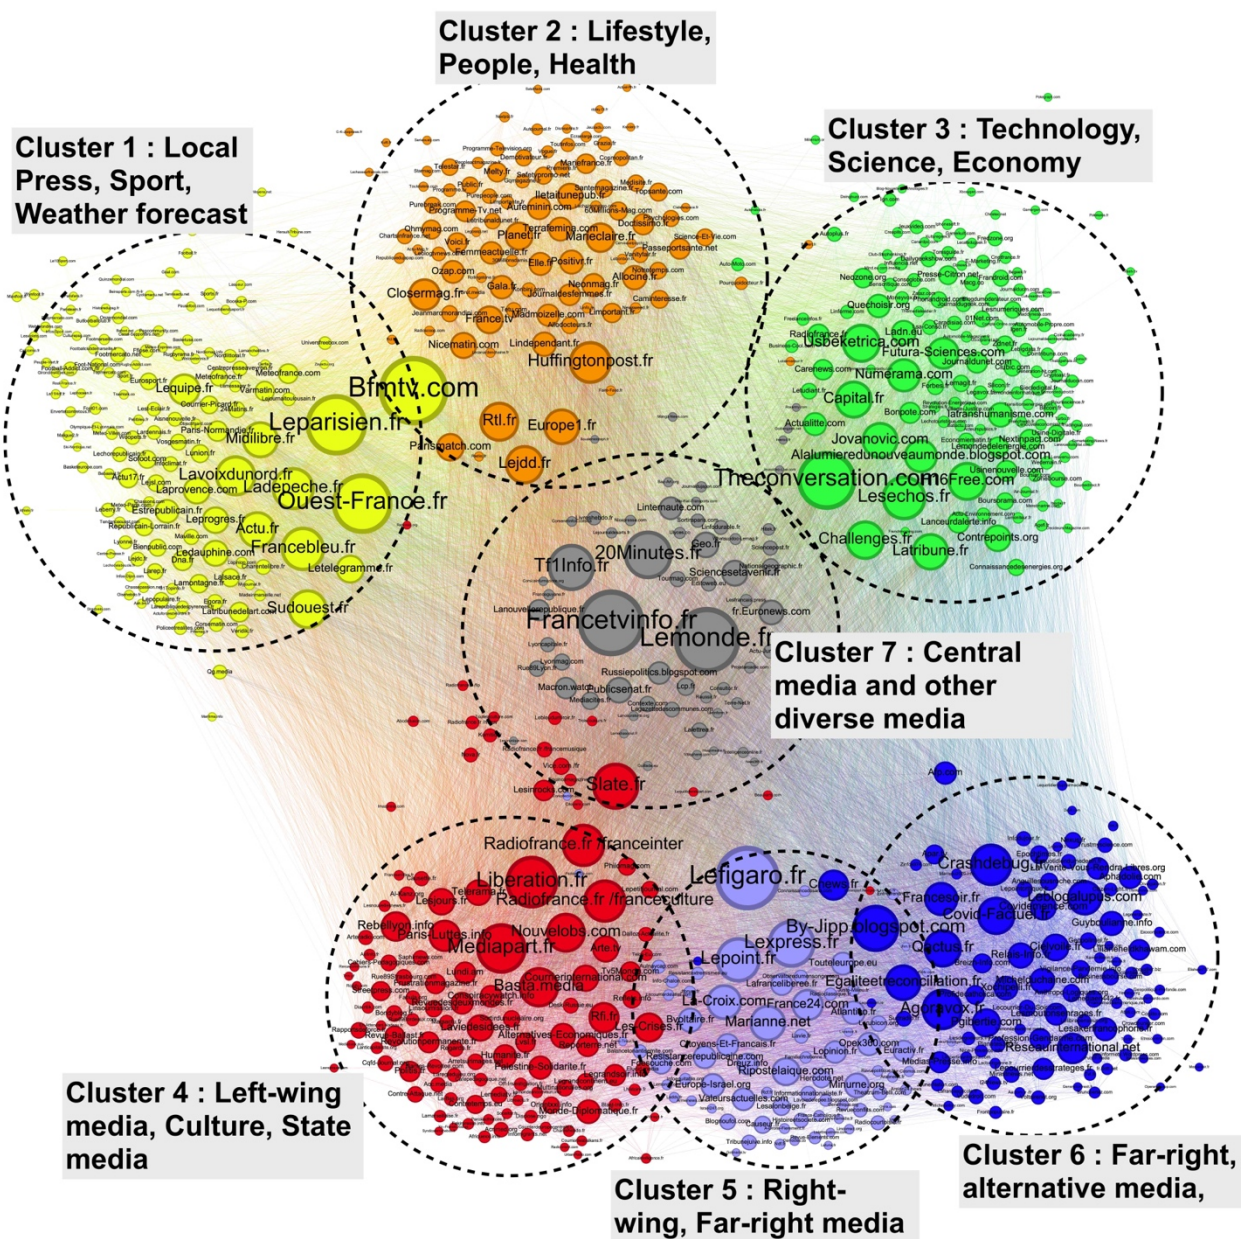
Cluster 2 : Lifestyle, People, Health

Cluster 1 : Local Press, Sport, Weather forecast

Cluster 3 : Technology, Science, Economy

Cluster 7 : Central media and other diverse media

Cluster 4 : Left-wing media, Culture, State media

Cluster 5 : Right-wing, Far-right media

Cluster 6 : Far-right, alternative media,

Closermag.fr
Huffingtonpost.fr
Bfmtv.com
Leparisien.fr
Rtl.fr
Europe1.fr
Lejdd.fr
Ouest-France.fr
Lavoixdunord.fr
Ladepeche.fr
Francebleu.fr
Sudouest.fr
Midilibre.fr
Actu.fr
Lequipe.fr
Usbeketrica.com
Futura-Sciences.com
Numerama.com
Capital.fr
Jovanovic.com
Alalumieredunouveaumonde.blogspot.com
Theconversation.com
Lesechos.fr
Free.com
Challenges.fr
Latribune.fr
20Minutes.fr
Tf1Info.fr
Francetvinfo.fr
Lemonde.fr
Slate.fr
Radiofrance.fr /franceinter
Liberation.fr
Radiofrance.fr /franceculture
Nouvelobs.com
Mediapart.fr
Basta.media
Lefigaro.fr
By-Jipp.blogspot.com
Lexpress.fr
Lepoint.fr
La-Croix.com
France24.com
Marianne.net
Egaliteetreconciliation.fr
Agoravox.fr
Crashdebug
Francesoir.fr
Covid-Factuel.fr
Reseauinternational.net
Ripostelaique.com